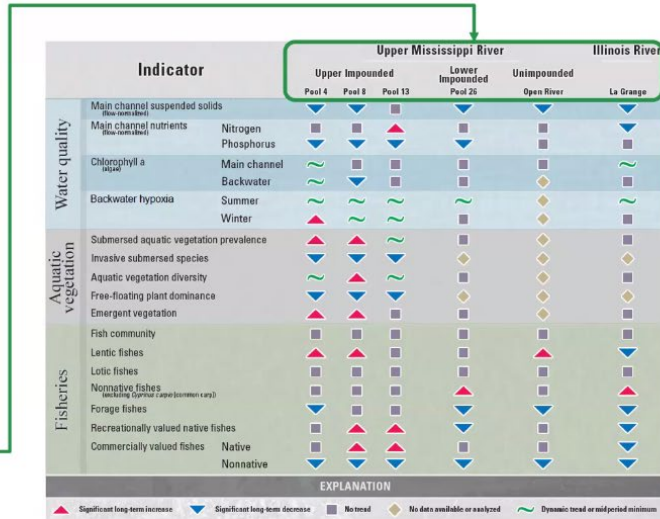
| Indicator | | | Upper Mississippi River: Upper Impounded Pool 4 | Pool 8 | Pool 13 | Lower Impounded Pool 26 | Unimpounded Open River | Illinois River La Grange |
|---|---|---|---|---|---|---|---|---|
| Water quality | Main channel suspended solids (flow-normalized) | | | | | | | |
| | Main channel nutrients (flow-normalized) | Nitrogen | | | | | | |
| | | Phosphorus | | | | | | |
| | Chlorophyll a (algae) | Main channel | | | | | | |
| | | Backwater | | | | | | |
| | Backwater hypoxia | Summer | | | | | | |
| | | Winter | | | | | | |
| Aquatic vegetation | Submersed aquatic vegetation prevalence | | | | | | | |
| | Invasive submersed species | | | | | | | |
| | Aquatic vegetation diversity | | | | | | | |
| | Free-floating plant dominance | | | | | | | |
| | Emergent vegetation | | | | | | | |
| Fisheries | Fish community | | | | | | | |
| | Lentic fishes | | | | | | | |
| | Lotic fishes | | | | | | | |
| | Nonnative fishes (excluding Cyprinus carpio [common carp]) | | | | | | | |
| | Forage fishes | | | | | | | |
| | Recreationally valued native fishes | | | | | | | |
| | Commercially valued fishes | Native | | | | | | |
| | | Nonnative | | | | | | |

EXPLANATION

Significant long-term increase
Significant long-term decrease
No trend
No data available or analyzed
Dynamic trend or midperiod minimum